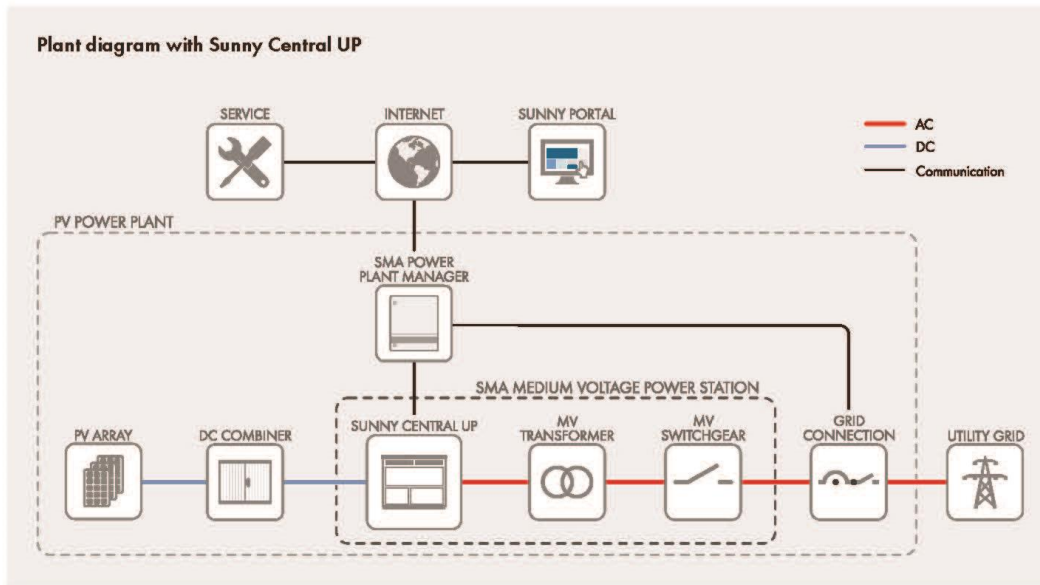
Plant diagram with Sunny Central UP

SERVICE

INTERNET

SUNNY PORTAL

AC
DC
Communication

PV POWER PLANT

SMA POWER PLANT MANAGER

SMA MEDIUM VOLTAGE POWER STATION

PV ARRAY

DC COMBINER

SUNNY CENTRAL UP

MV TRANSFORMER

MV SWITCHGEAR

GRID CONNECTION

UTILITY GRID